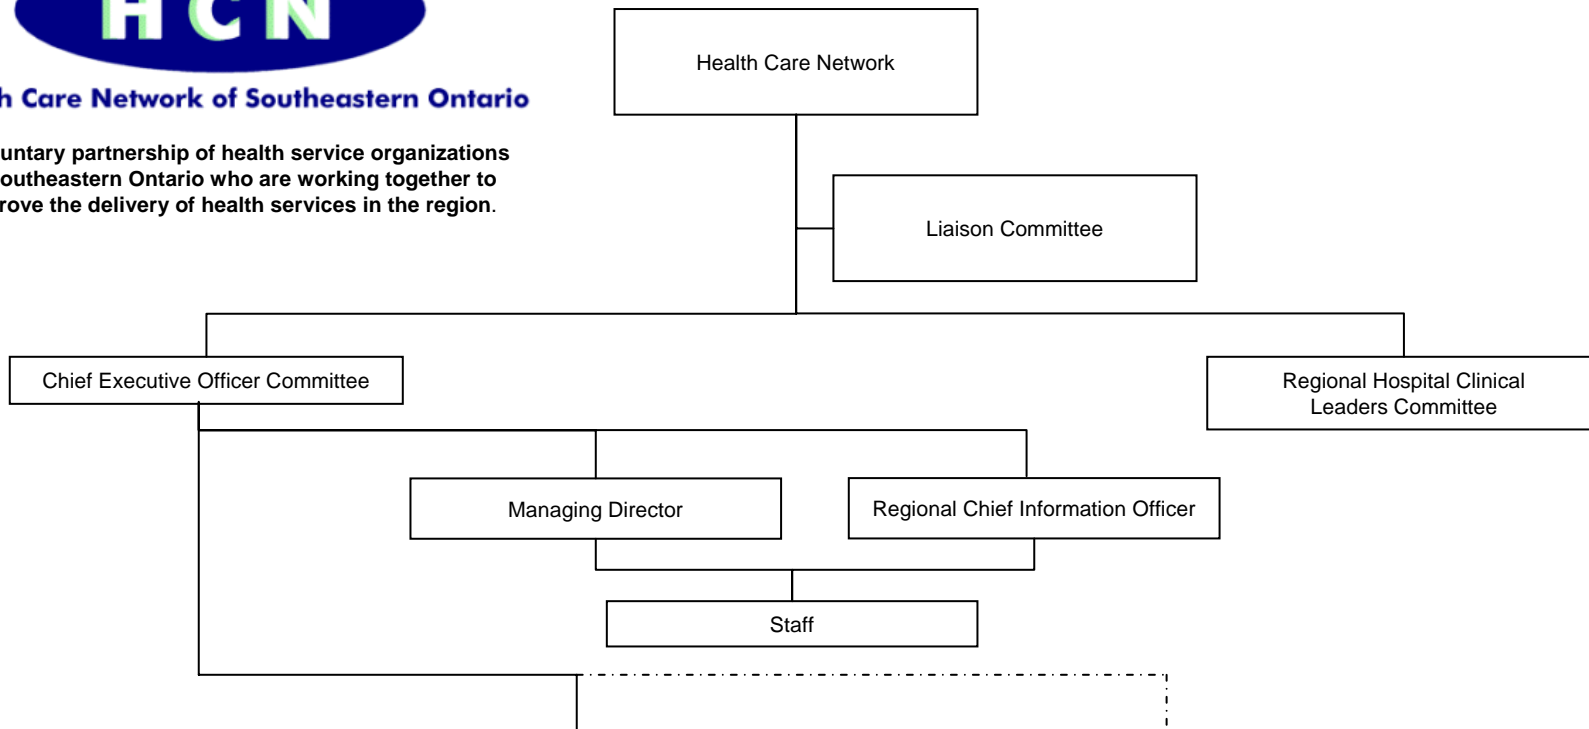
HCN

h Care Network of Southeastern Ontario

untary partnership of health service organizations outheastern Ontario who are working together to rove the delivery of health services in the region.

Health Care Network

Liaison Committee

Chief Executive Officer Committee

Regional Hospital Clinical Leaders Committee

Managing Director

Regional Chief Information Officer

Staff